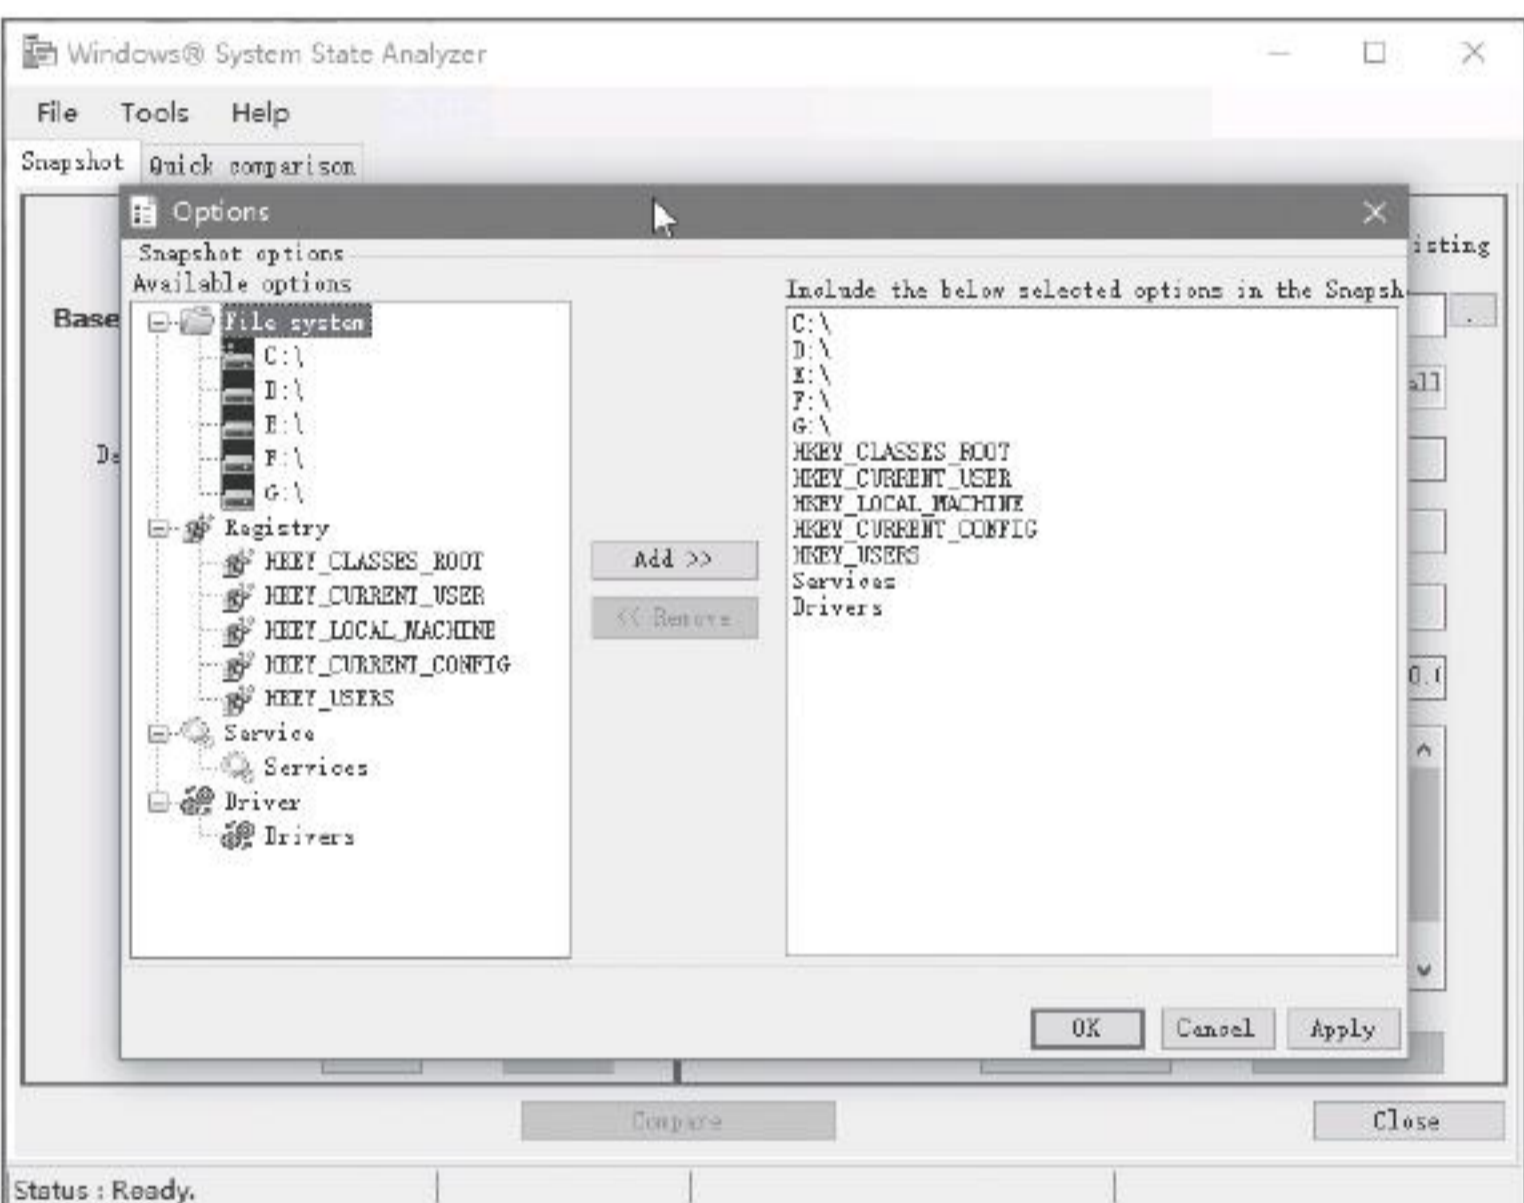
Windows® System State Analyzer

File Tools Help

Snapshot Quick comparison

Options

Snapshot options

Available options

File system
C:\
D:\
E:\
F:\
G:\
Registry
HKEY_CLASSES_ROOT
HKEY_CURRENT_USER
HKEY_LOCAL_MACHINE
HKEY_CURRENT_CONFIG
HKEY_USERS
Service
Services
Driver
Drivers

Add >>

<< Remove

Include the below selected options in the Snapsh

C:\
D:\
E:\
F:\
G:\
HKEY_CLASSES_ROOT
HKEY_CURRENT_USER
HKEY_LOCAL_MACHINE
HKEY_CURRENT_CONFIG
HKEY_USERS
Services
Drivers

OK Cancel Apply

Base

De

isting

all

0.(

Compare

Close

Status : Ready.